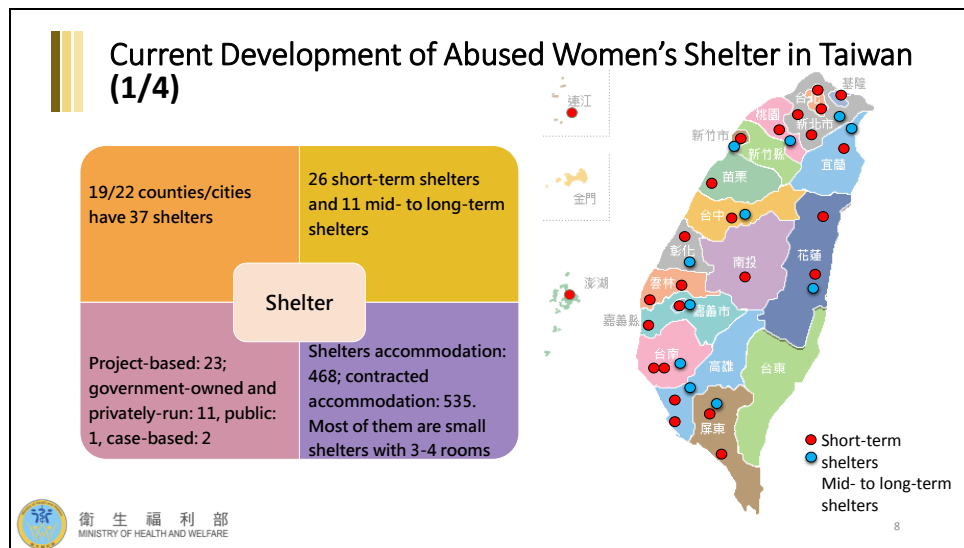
Current Development of Abused Women's Shelter in Taiwan (1/4)

19/22 counties/cities have 37 shelters

26 short-term shelters and 11 mid- to long-term shelters

Shelter

Project-based: 23; government-owned and privately-run: 11, public: 1, case-based: 2

Shelters accommodation: 468; contracted accommodation: 535. Most of them are small shelters with 3-4 rooms

連江
金門
澎湖
基隆
台北
桃園
新北市
新竹市
新竹縣
宜蘭
苗栗
台中
彰化
南投
花蓮
雲林
嘉義市
嘉義縣
台南
高雄
台東
屏東

Short-term shelters
Mid- to long-term shelters

衛 生 福 利 部
MINISTRY OF HEALTH AND WELFARE

8